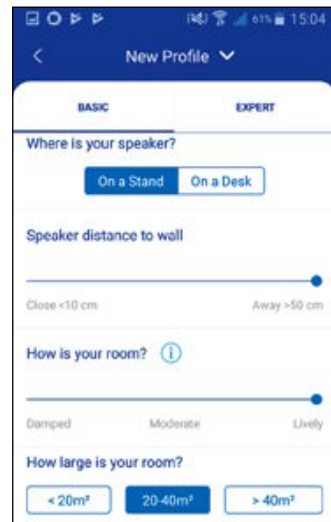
61% 15:04

<

New Profile

BASIC

EXPERT

Where is your speaker?

On a Stand

On a Desk

Speaker distance to wall

Close <10 cm

Away >50 cm

How is your room?

Damped

Moderate

Lively

How large is your room?

< 20m²

20-40m²

> 40m²